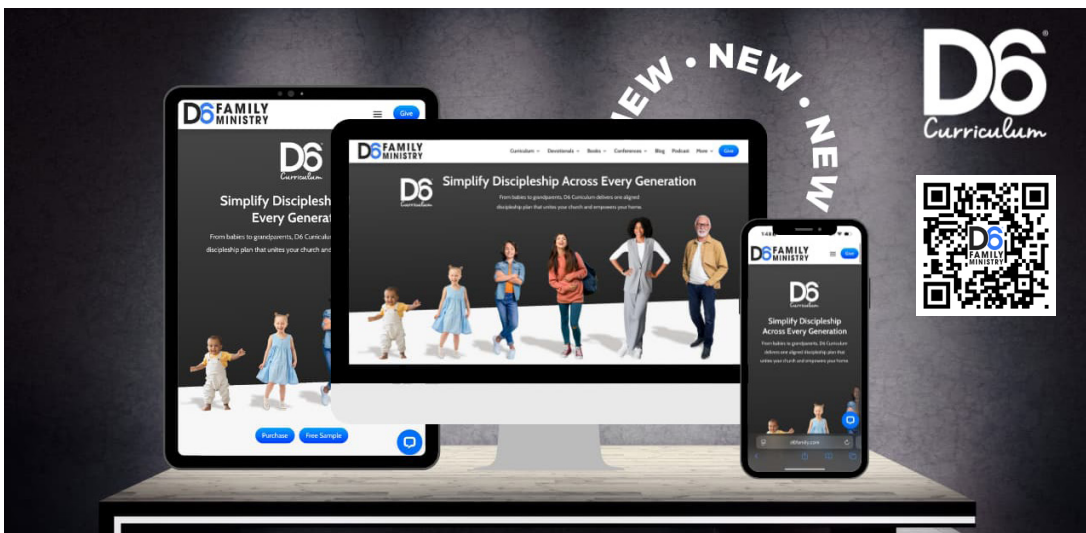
NEW · NEW · NEW

D6® Curriculum

D6 FAMILY MINISTRY

Give

D6 Curriculum

Simplify Discipleship Across Every Generation

From babies to grandparents, D6 Curriculum delivers an aligned discipleship plan that unites your church and empowers your home.

Purchase

Free Sample

D6 FAMILY MINISTRY

Curriculum Devotionals Books Conferences Blog Podcast More Give

D6 Curriculum

Simplify Discipleship Across Every Generation

From babies to grandparents, D6 Curriculum delivers an aligned discipleship plan that unites your church and empowers your home.

D6 FAMILY MINISTRY

Give

D6 Curriculum

Simplify Discipleship Across Every Generation

From babies to grandparents, D6 Curriculum delivers an aligned discipleship plan that unites your church and empowers your home.

d6family.com

D6 FAMILY MINISTRY